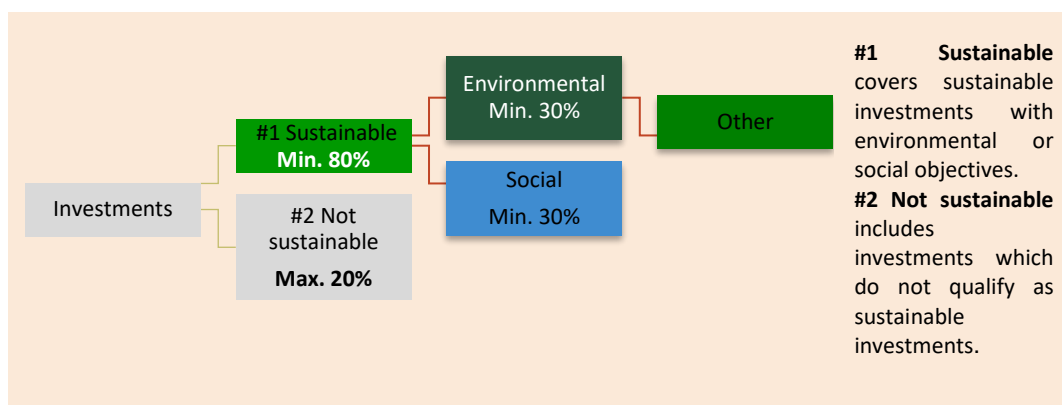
Investments

#1 Sustainable
**Min. 80%**

#2 Not sustainable
**Max. 20%**

Environmental
Min. 30%

Social
Min. 30%

Other

**#1 Sustainable** covers sustainable investments with environmental or social objectives.
**#2 Not sustainable** includes investments which do not qualify as sustainable investments.